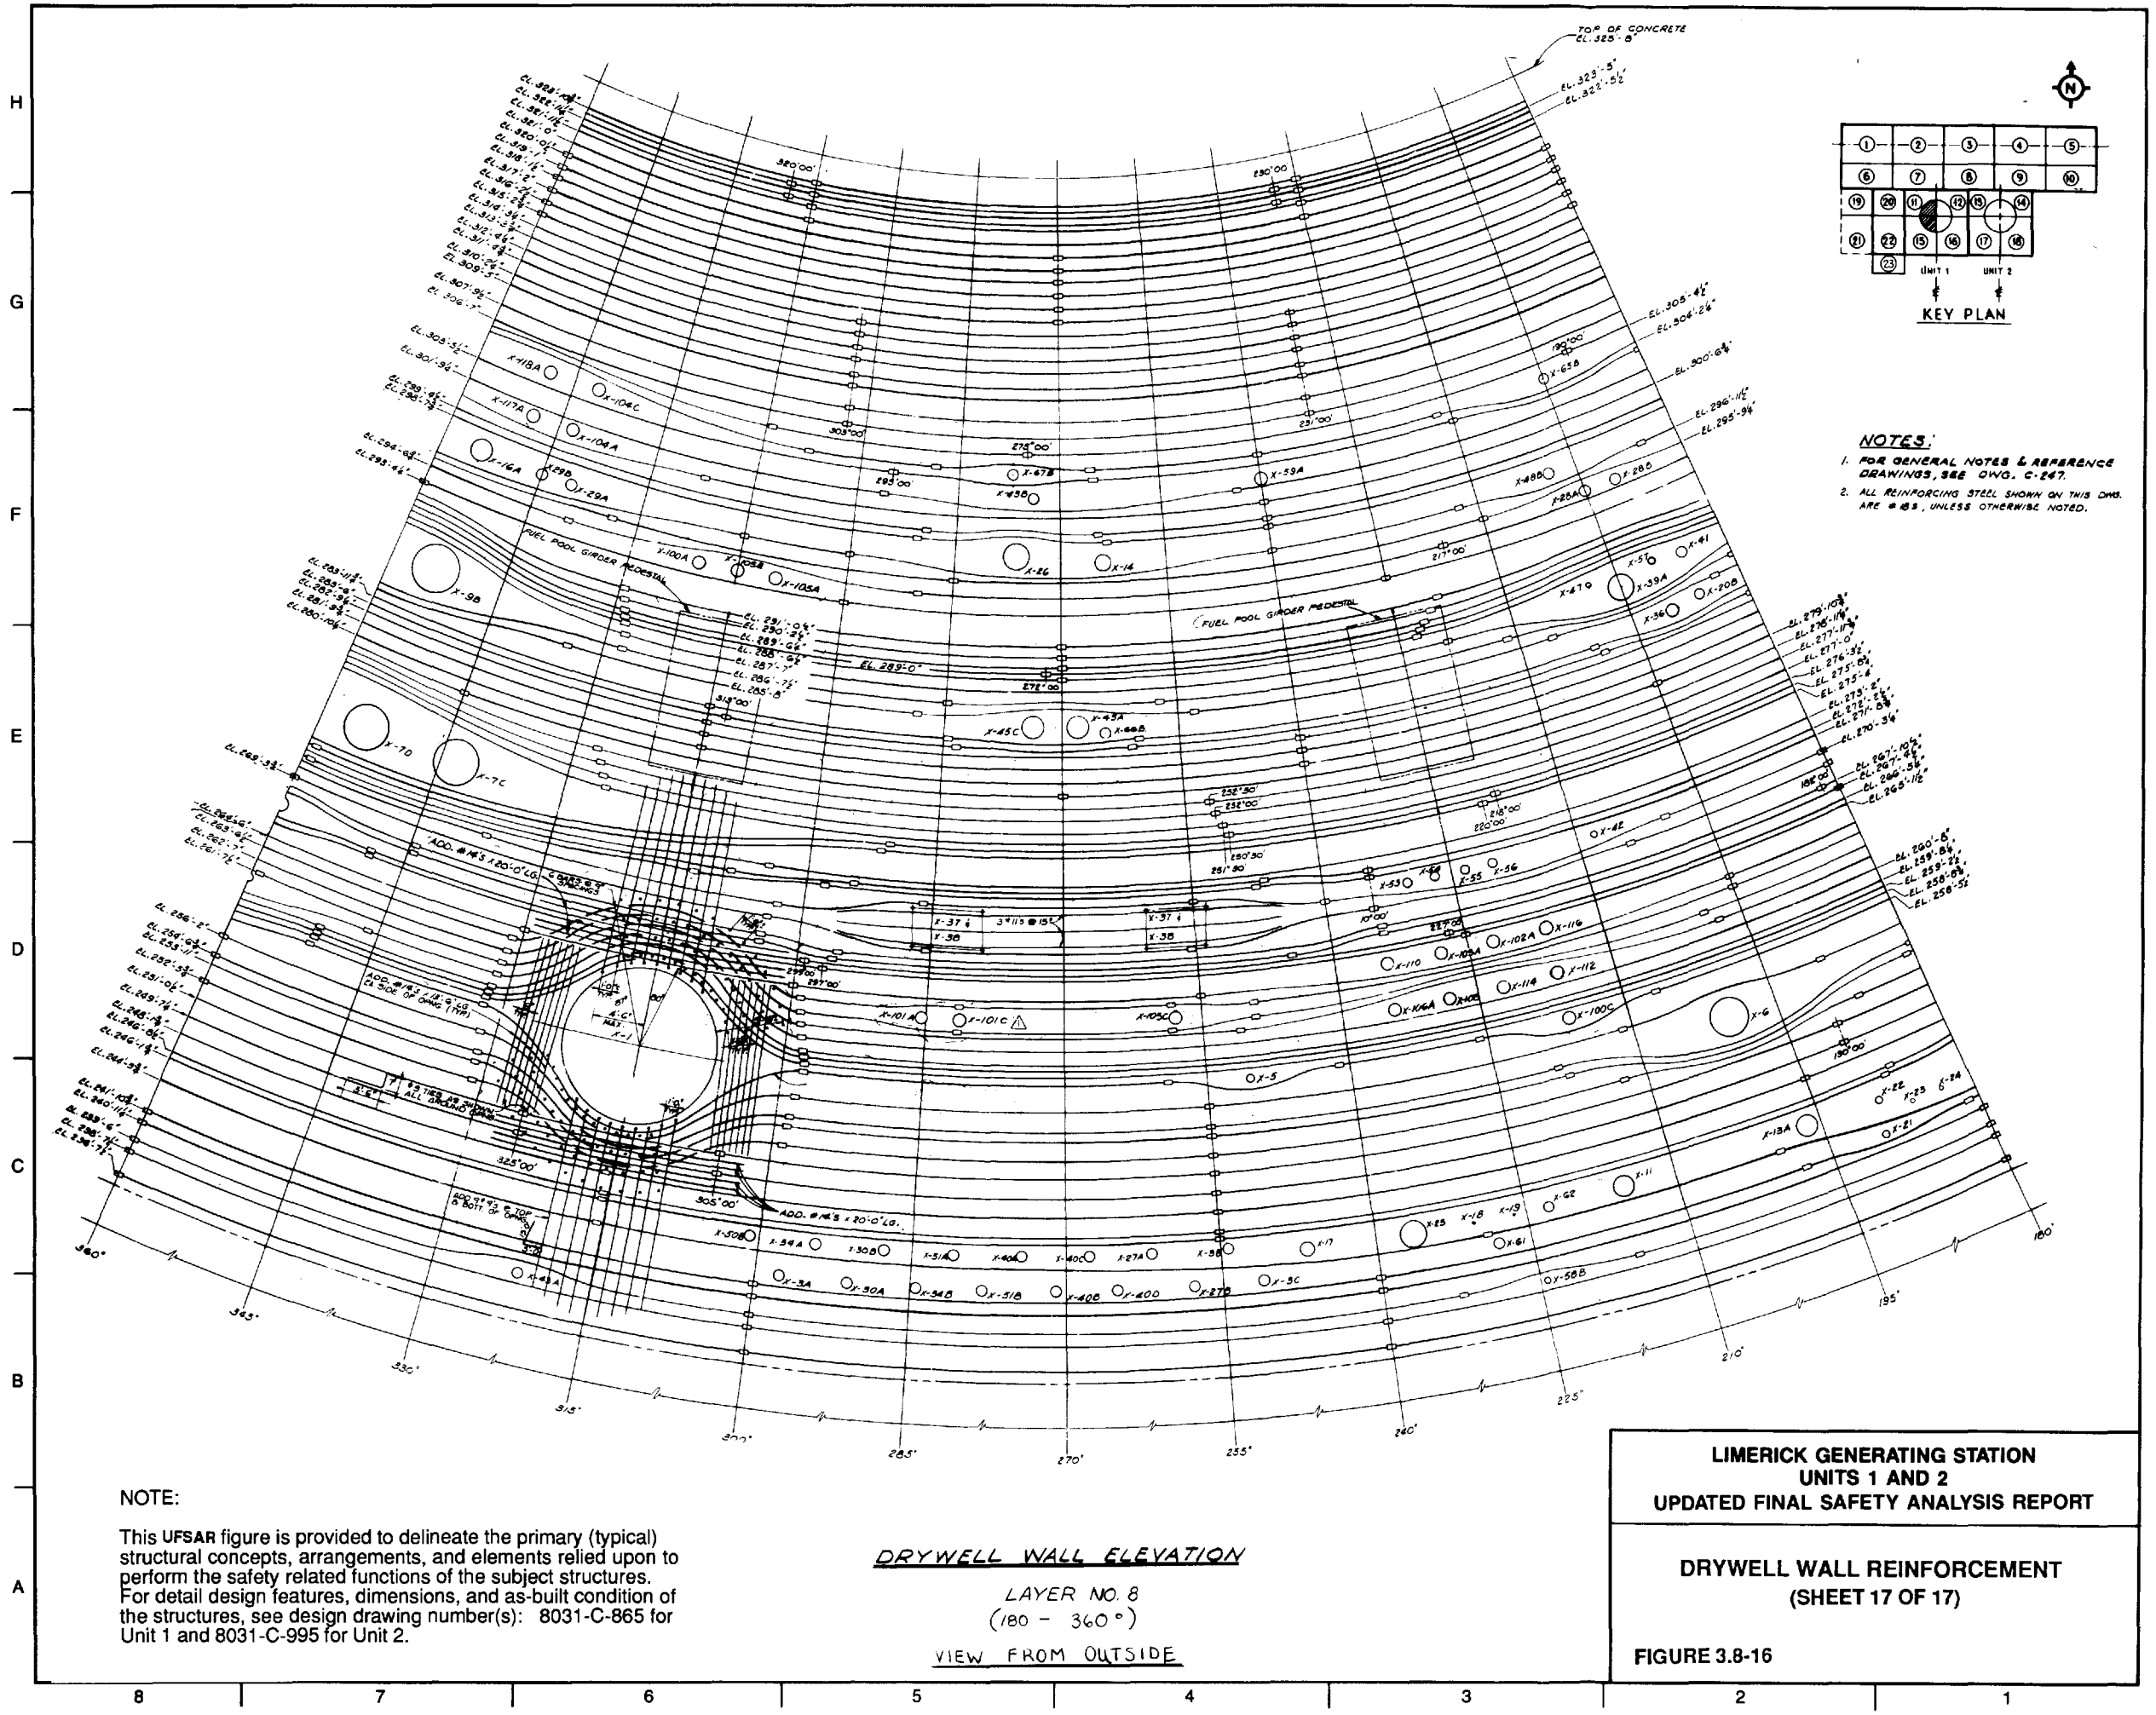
H

G

F

E

D

C

B

A

TOP OF CONCRETE EL. 325'-8"

EL. 323'-5"
EL. 322'-5½"

KEY PLAN

| 1 | 2 | 3 | 4 | 5 |
|---|---|---|---|---|
| 6 | 7 | 8 | 9 | 10 |

19 20 11 12 13 14
21 22 15 16 17 18
23
UNIT 1 UNIT 2

NOTES:
1. FOR GENERAL NOTES & REFERENCE DRAWINGS, SEE DWG. C-247.
2. ALL REINFORCING STEEL SHOWN ON THIS DWG. ARE #18S, UNLESS OTHERWISE NOTED.

FUEL POOL GIRDER PEDESTAL

FUEL POOL GIRDER PEDESTAL

EL. 289'-0"

X-118A X-104C X-117A X-104A X-16A X-29B X-29A X-100A X-105B X-105A X-9B X-26 X-14 X-67B X-45B X-59A X-48B X-28B X-25A X-65B X-57 X-41 X-47 X-39A X-36 X-20B X-7D X-7C X-45C X-43A X-44B X-42 X-53 X-54 X-55 X-56 X-37 X-38 X-110 X-105A X-102A X-116 X-114 X-112 X-116A X-100C X-101A X-101C X-105C X-6 X-5 X-1 X-22 X-23 X-24 X-21 X-13A X-11 X-25 X-18 X-19 X-62 X-61 X-17 X-50B X-34A X-30B X-51A X-40A X-40C X-27A X-3B X-3A X-30A X-34B X-51B X-40B X-40D X-27B X-5C X-58B X-49A

ADD. #14'S × 20'-0" LG.
ADD. #14'S × 20'-0" LG.
ADD. #18'S × 18'-0" LG. EA SIDE OF OPNG. (TYP)
3"#11S @ 15"

360° 345° 330° 315° 300° 285° 270° 255° 240° 225° 210° 195° 180°

NOTE:

This UFSAR figure is provided to delineate the primary (typical) structural concepts, arrangements, and elements relied upon to perform the safety related functions of the subject structures. For detail design features, dimensions, and as-built condition of the structures, see design drawing number(s): 8031-C-865 for Unit 1 and 8031-C-995 for Unit 2.

DRYWELL WALL ELEVATION
LAYER NO. 8
(180 - 360°)
VIEW FROM OUTSIDE

LIMERICK GENERATING STATION
UNITS 1 AND 2
UPDATED FINAL SAFETY ANALYSIS REPORT

DRYWELL WALL REINFORCEMENT
(SHEET 17 OF 17)

FIGURE 3.8-16

8 7 6 5 4 3 2 1